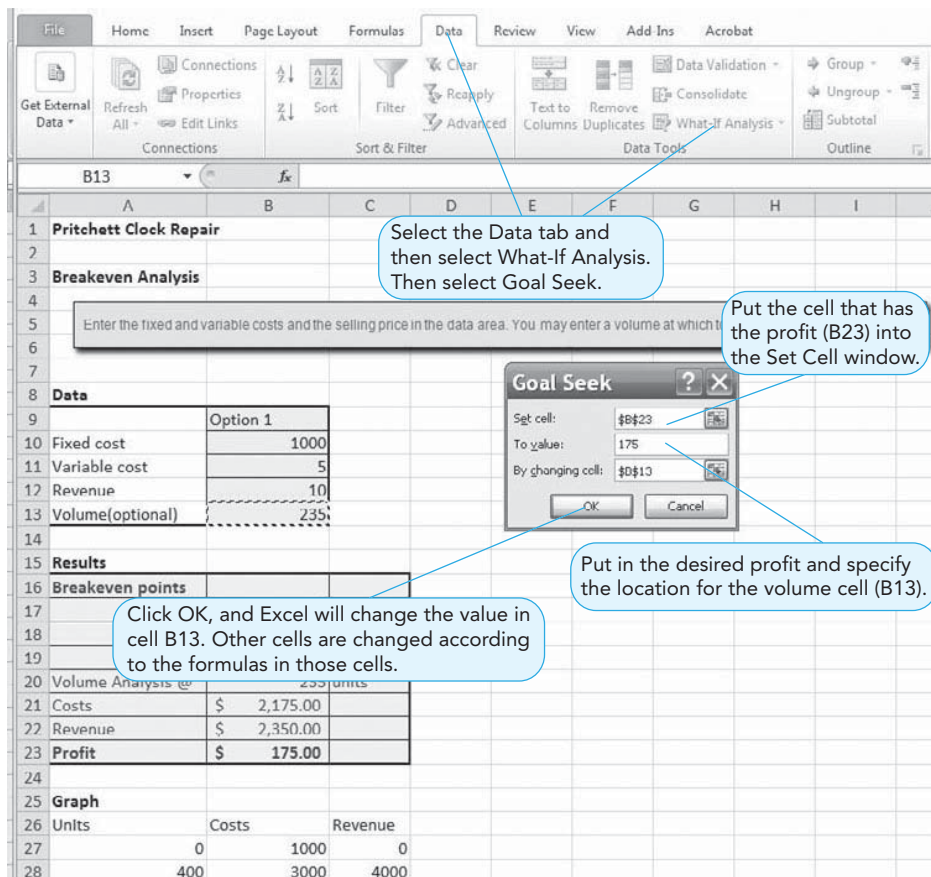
File Home Insert Page Layout Formulas Data Review View Add-Ins Acrobat

Get External Data Refresh All Connections Properties Edit Links Connections Sort Filter Clear Reapply Advanced Sort & Filter Text to Columns Remove Duplicates Data Validation Consolidate What-If Analysis Data Tools Group Ungroup Subtotal Outline

B13 $f_x$

| | A | B | C | D | E | F | G | H | I |
|---|---|---|---|---|---|---|---|---|---|
| 1 | Pritchett Clock Repair | | | | | | | | |
| 2 | | | | | | | | | |
| 3 | Breakeven Analysis | | | | | | | | |
| 4 | | | | | | | | | |
| 5 | Enter the fixed and variable costs and the selling price in the data area. You may enter a volume at which t | | | | | | | | |
| 6 | | | | | | | | | |
| 7 | | | | | | | | | |
| 8 | Data | | | | | | | | |
| 9 | | Option 1 | | | | | | | |
| 10 | Fixed cost | 1000 | | | | | | | |
| 11 | Variable cost | 5 | | | | | | | |
| 12 | Revenue | 10 | | | | | | | |
| 13 | Volume(optional) | 235 | | | | | | | |
| 14 | | | | | | | | | |
| 15 | Results | | | | | | | | |
| 16 | Breakeven points | | | | | | | | |
| 17 | | | | | | | | | |
| 18 | | | | | | | | | |
| 19 | | | | | | | | | |
| 20 | Volume Analysis @ | 235 | units | | | | | | |
| 21 | Costs | $ 2,175.00 | | | | | | | |
| 22 | Revenue | $ 2,350.00 | | | | | | | |
| 23 | Profit | $ 175.00 | | | | | | | |
| 24 | | | | | | | | | |
| 25 | Graph | | | | | | | | |
| 26 | Units | Costs | Revenue | | | | | | |
| 27 | 0 | 1000 | 0 | | | | | | |
| 28 | 400 | 3000 | 4000 | | | | | | |

Select the Data tab and then select What-If Analysis. Then select Goal Seek.

Put the cell that has the profit (B23) into the Set Cell window.

Goal Seek
Set cell: $B$23
To value: 175
By changing cell: $B$13
OK Cancel

Put in the desired profit and specify the location for the volume cell (B13).

Click OK, and Excel will change the value in cell B13. Other cells are changed according to the formulas in those cells.